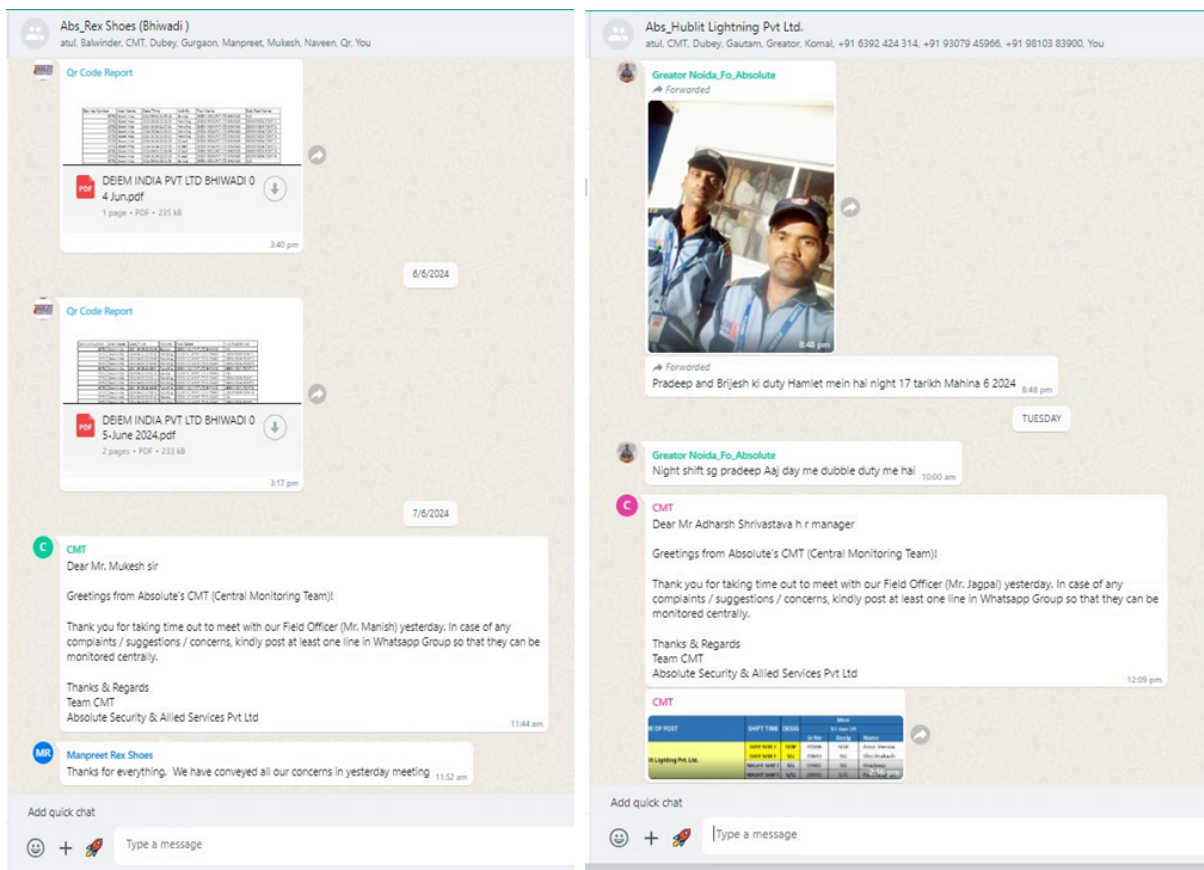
Abs_Rex Shoes (Bhiwadi )
atul, Balwinder, CMT, Dubey, Gurgaon, Manpreet, Mukesh, Naveen, Qr, You

Qr Code Report

DEIEM INDIA PVT LTD BHIWADI 04 Jun.pdf
1 page • PDF • 235 kB
3:40 pm

6/6/2024

Qr Code Report

DEIEM INDIA PVT LTD BHIWADI 05-June 2024.pdf
2 pages • PDF • 233 kB
3:17 pm

7/6/2024

CMT
Dear Mr. Mukesh sir

Greetings from Absolute's CMT (Central Monitoring Team)!

Thank you for taking time out to meet with our Field Officer (Mr. Manish) yesterday. In case of any complaints / suggestions / concerns, kindly post at least one line in Whatsapp Group so that they can be monitored centrally.

Thanks & Regards
Team CMT
Absolute Security & Allied Services Pvt Ltd
11:44 am

Manpreet Rex Shoes
Thanks for everything. We have conveyed all our concerns in yesterday meeting 11:52 am

Add quick chat
Type a message

Abs_Hublit Lightning Pvt Ltd.
atul, CMT, Dubey, Gautam, Greator, Komal, +91 6392 424 314, +91 93079 45966, +91 98103 83900, You

Greator Noida_Fo_Absolute
Forwarded
8:48 pm

Forwarded
Pradeep and Brijesh ki duty Hamlet mein hai night 17 tarikh Mahina 6 2024 8:48 pm

TUESDAY

Greator Noida_Fo_Absolute
Night shift sg pradeep Aaj day me dubble duty me hai 10:00 am

CMT
Dear Mr Adharsh Shrivastava h r manager

Greetings from Absolute's CMT (Central Monitoring Team)!

Thank you for taking time out to meet with our Field Officer (Mr. Jagpal) yesterday. In case of any complaints / suggestions / concerns, kindly post at least one line in Whatsapp Group so that they can be monitored centrally.

Thanks & Regards
Team CMT
Absolute Security & Allied Services Pvt Ltd
12:09 pm

CMT
| E OF POST | SHIFT TIME | DESIG | Sr No | Desig | Name |
|---|---|---|---|---|---|
| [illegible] Lighting Pvt. Ltd. | DAY SHIFT | SUP | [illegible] | SUP | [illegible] |
| | DAY SHIFT | SG | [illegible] | SG | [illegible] |
| | NIGHT SHIFT | SG | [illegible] | SG | Pradeep |
| | NIGHT SHIFT | S/G | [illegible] | S/G | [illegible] |
2:16 pm

Add quick chat
Type a message